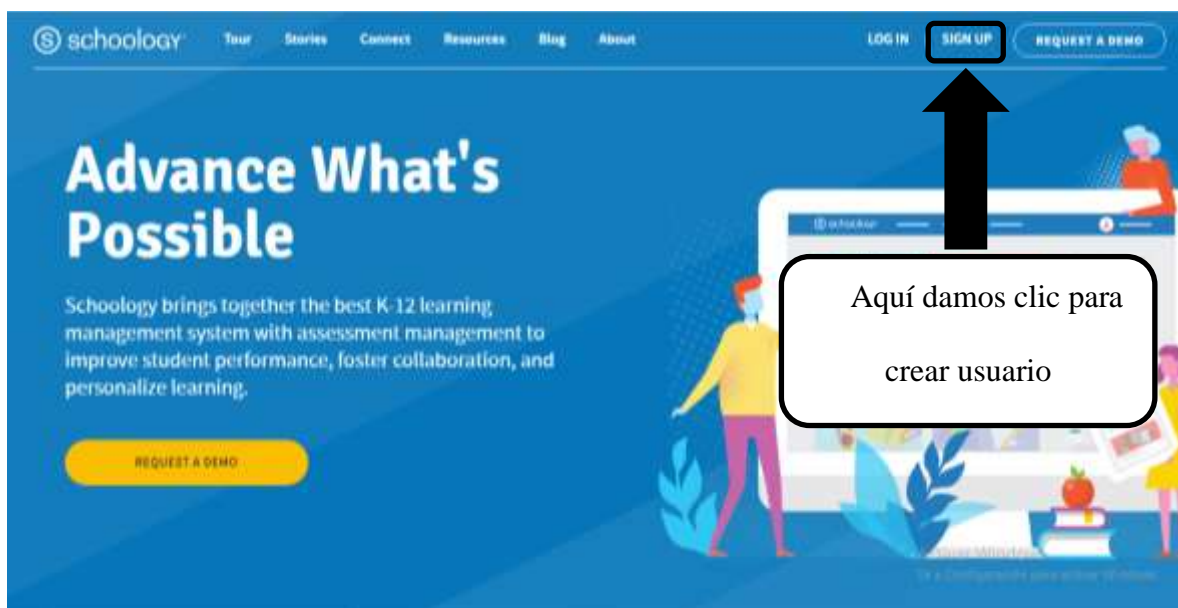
schoology Tour Stories Connect Resources Blog About LOG IN SIGN UP REQUEST A DEMO

Advance What's Possible

Schoology brings together the best K-12 learning management system with assessment management to improve student performance, foster collaboration, and personalize learning.

REQUEST A DEMO

schoology

Aquí damos clic para crear usuario

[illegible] Windows
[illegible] a Configuración para activar Windows.